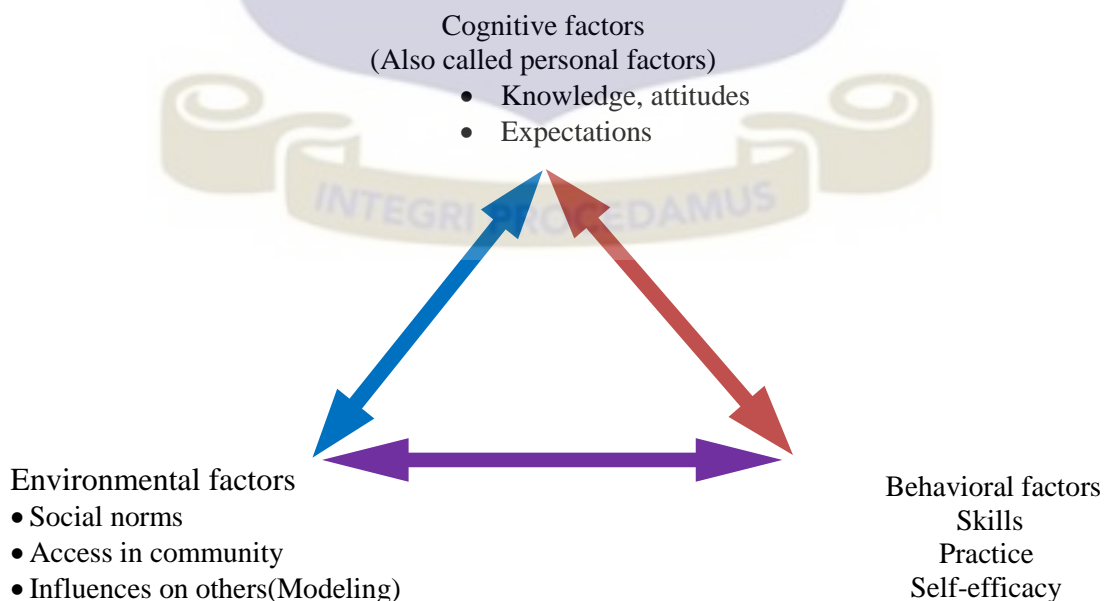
Cognitive factors
(Also called personal factors)
• Knowledge, attitudes
• Expectations

INTEGRI PROCEDAMUS

Environmental factors
• Social norms
• Access in community
• Influences on others(Modeling)

Behavioral factors
Skills
Practice
Self-efficacy